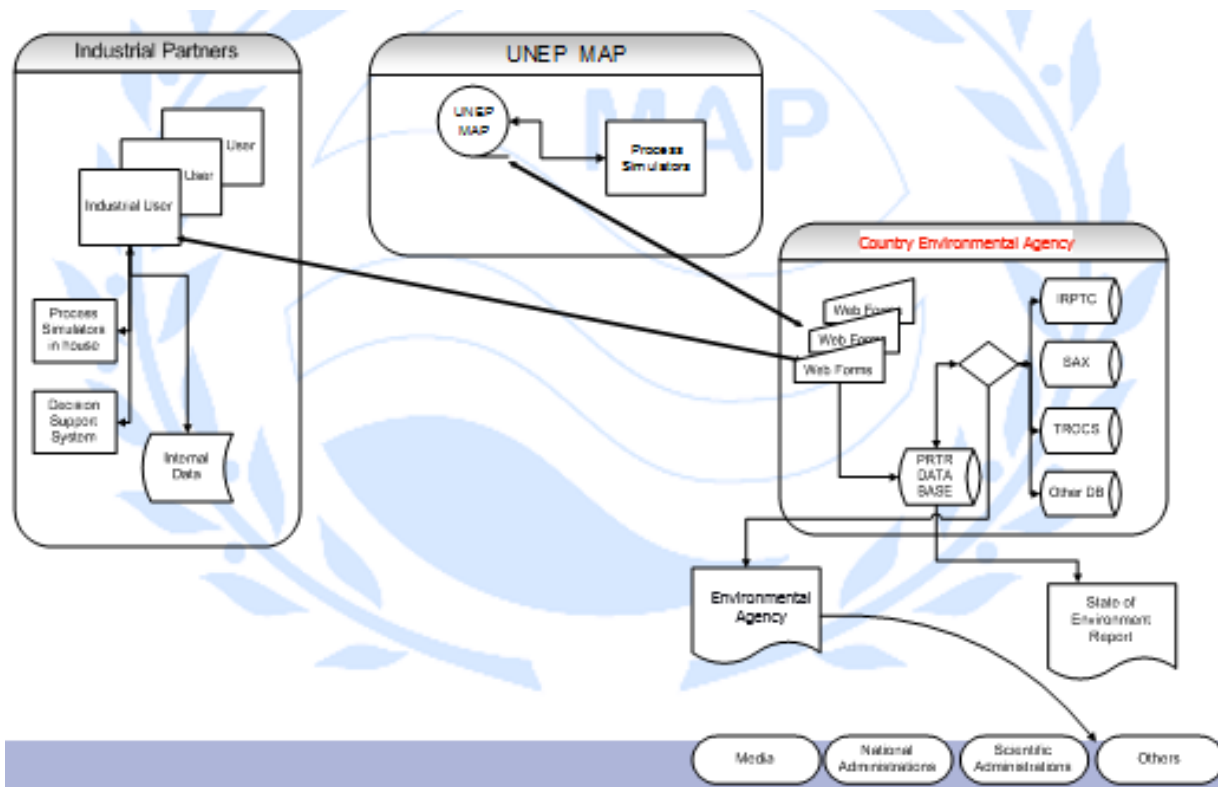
Industrial Partners

User

User

Industrial User

Process Simulators in house

Decision Support System

Internal Data

UNEP MAP

UNEP MAP

Process Simulators

MAP

Country Environmental Agency

Web Forms

Web Forms

Web Forms

PRTR DATA BASE

IRPTC

SAX

TRCCS

Other DB

Environmental Agency

State of Environment Report

Media

National Administrations

Scientific Administrations

Others